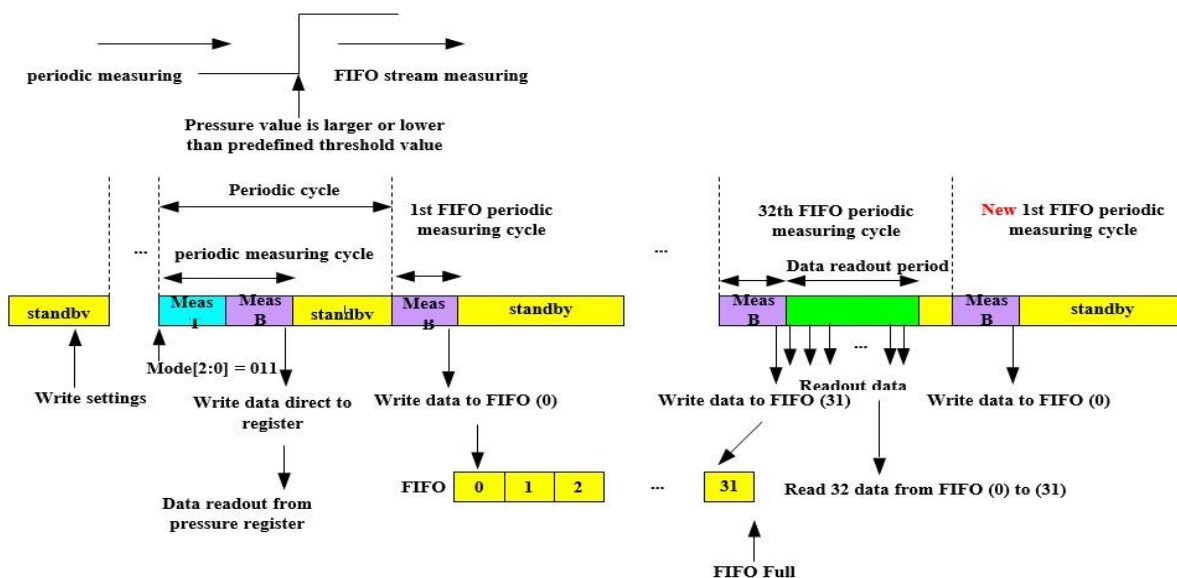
periodic measuring

FIFO stream measuring

Pressure value is larger or lower than predefined threshold value

Periodic cycle

periodic measuring cycle

1st FIFO periodic measuring cycle

...

...

32th FIFO periodic measuring cycle

Data readout period

New 1st FIFO periodic measuring cycle

standbv

Meas 1

Meas B

standby

Meas B

standby

Meas B

Meas B

standby

Mode[2:0] = 011

Write settings

Write data direct to register

Data readout from pressure register

Write data to FIFO (0)

...

Readout data

Write data to FIFO (31)

Write data to FIFO (0)

FIFO

| 0 | 1 | 2 |
|---|---|---|

...

31

Read 32 data from FIFO (0) to (31)

FIFO Full